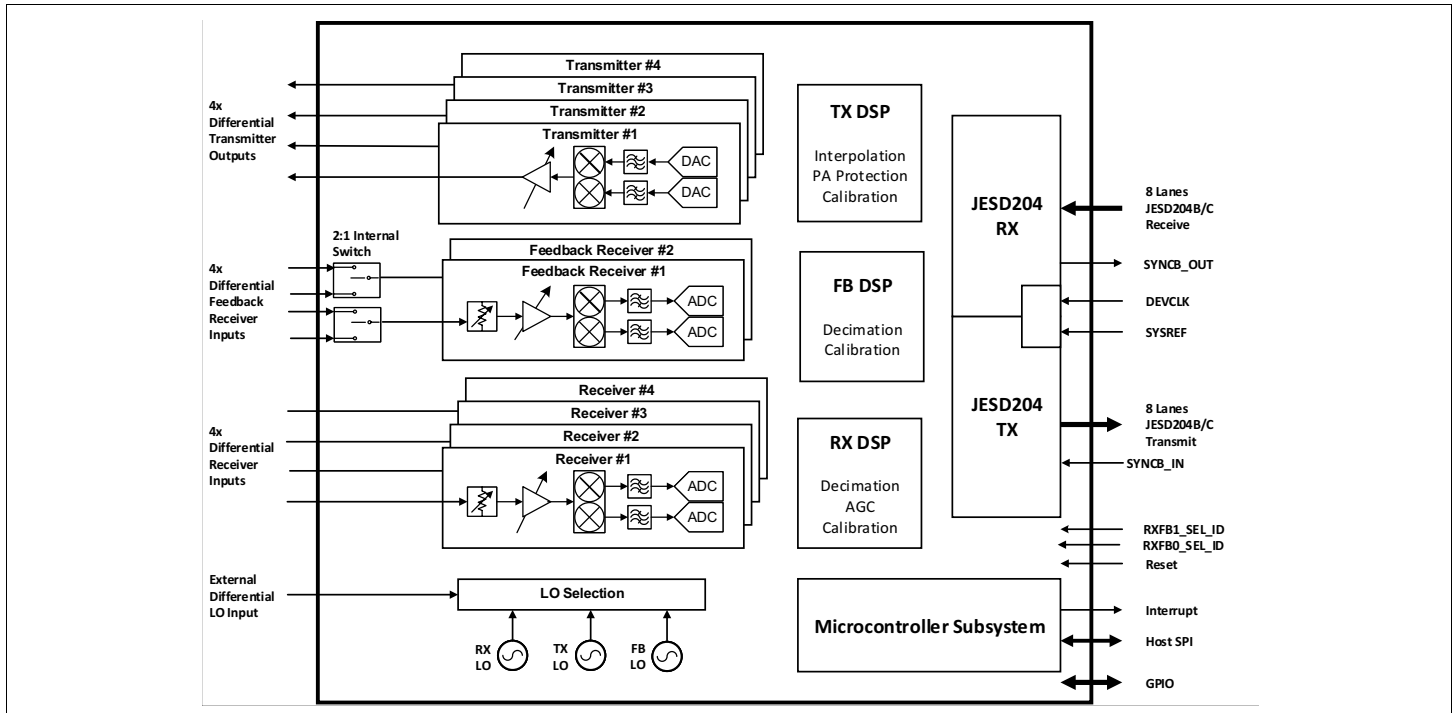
4x Differential Transmitter Outputs

Transmitter #4
Transmitter #3
Transmitter #2
Transmitter #1
DAC
DAC

TX DSP
Interpolation
PA Protection
Calibration

JESD204 RX

8 Lanes JESD204B/C Receive

SYNCB_OUT
DEVCLK
SYSREF

2:1 Internal Switch

4x Differential Feedback Receiver Inputs

Feedback Receiver #2
Feedback Receiver #1
ADC
ADC

FB DSP
Decimation
Calibration

4x Differential Receiver Inputs

Receiver #4
Receiver #3
Receiver #2
Receiver #1
ADC
ADC

RX DSP
Decimation
AGC
Calibration

JESD204 TX

8 Lanes JESD204B/C Transmit

SYNCB_IN

RXFB1_SEL_ID
RXFB0_SEL_ID
Reset

External Differential LO Input

LO Selection

RX LO
TX LO
FB LO

Microcontroller Subsystem

Interrupt
Host SPI
GPIO